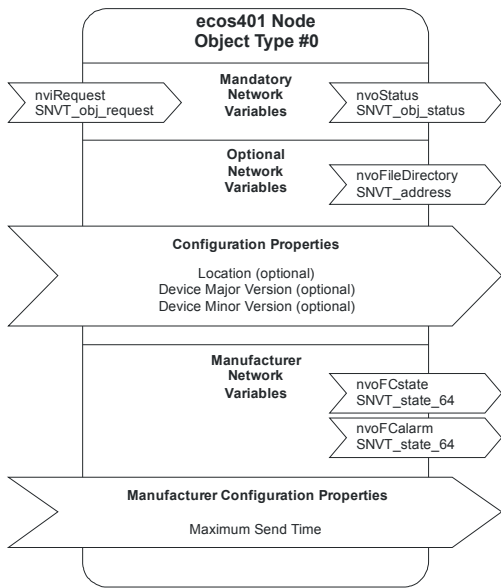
ecos401 Node
Object Type #0

nviRequest
SNVT_obj_request

Mandatory
Network
Variables

nvoStatus
SNVT_obj_status

Optional
Network
Variables

nvoFileDirectory
SNVT_address

Configuration Properties

Location (optional)
Device Major Version (optional)
Device Minor Version (optional)

Manufacturer
Network
Variables

nvoFCstate
SNVT_state_64

nvoFCalarm
SNVT_state_64

Manufacturer Configuration Properties

Maximum Send Time